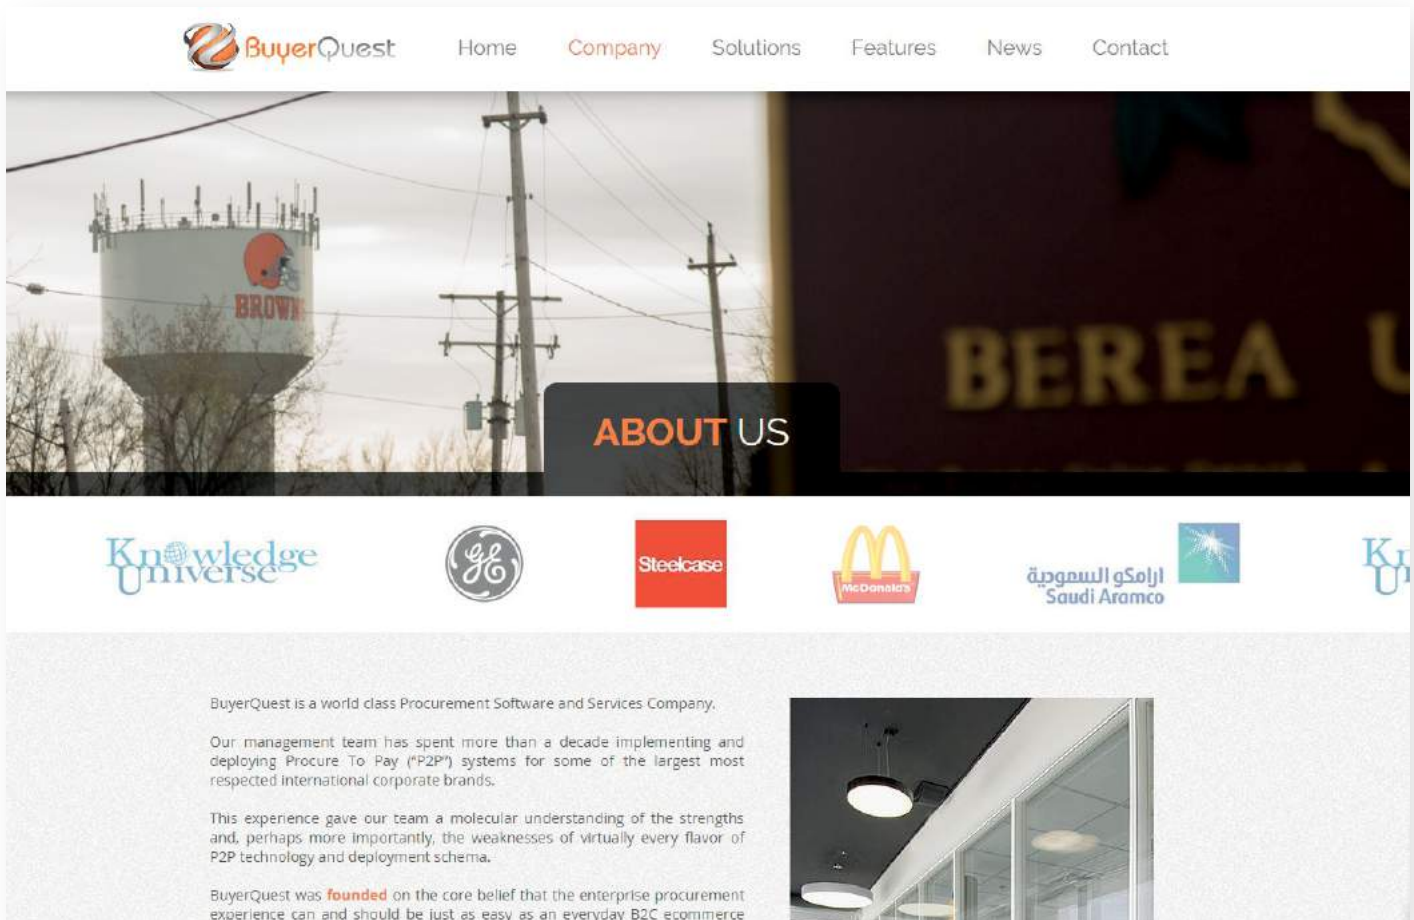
BuyerQuest

Home Company Solutions Features News Contact

BROWNS

BEREA U

ABOUT US

Knowledge Universe

Steelcase

McDonald's

ارامكو السعودية
Saudi Aramco

Kr U

BuyerQuest is a world class Procurement Software and Services Company.

Our management team has spent more than a decade implementing and deploying Procure To Pay ("P2P") systems for some of the largest most respected international corporate brands.

This experience gave our team a molecular understanding of the strengths and, perhaps more importantly, the weaknesses of virtually every flavor of P2P technology and deployment schema.

BuyerQuest was founded on the core belief that the enterprise procurement experience can and should be just as easy as an everyday B2C ecommerce